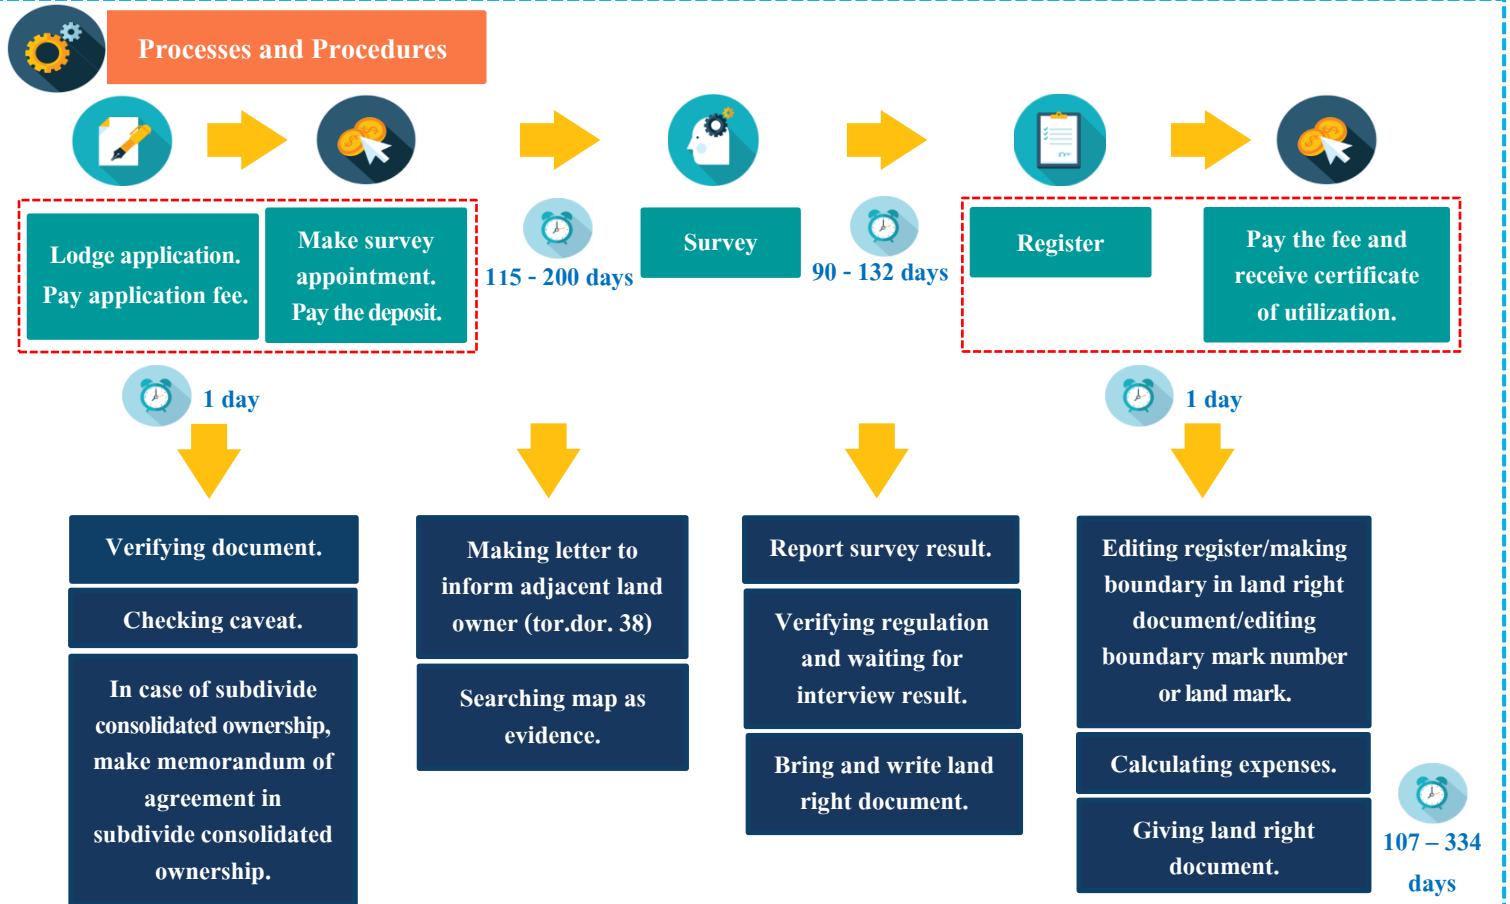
Processes and Procedures

Lodge application. Pay application fee.

Make survey appointment. Pay the deposit.

115 - 200 days

Survey

90 - 132 days

Register

Pay the fee and receive certificate of utilization.

1 day

1 day

Verifying document.

Checking caveat.

In case of subdivide consolidated ownership, make memorandum of agreement in subdivide consolidated ownership.

Making letter to inform adjacent land owner (tor.dor. 38)

Searching map as evidence.

Report survey result.

Verifying regulation and waiting for interview result.

Bring and write land right document.

Editing register/making boundary in land right document/editing boundary mark number or land mark.

Calculating expenses.

Giving land right document.

107 – 334 days